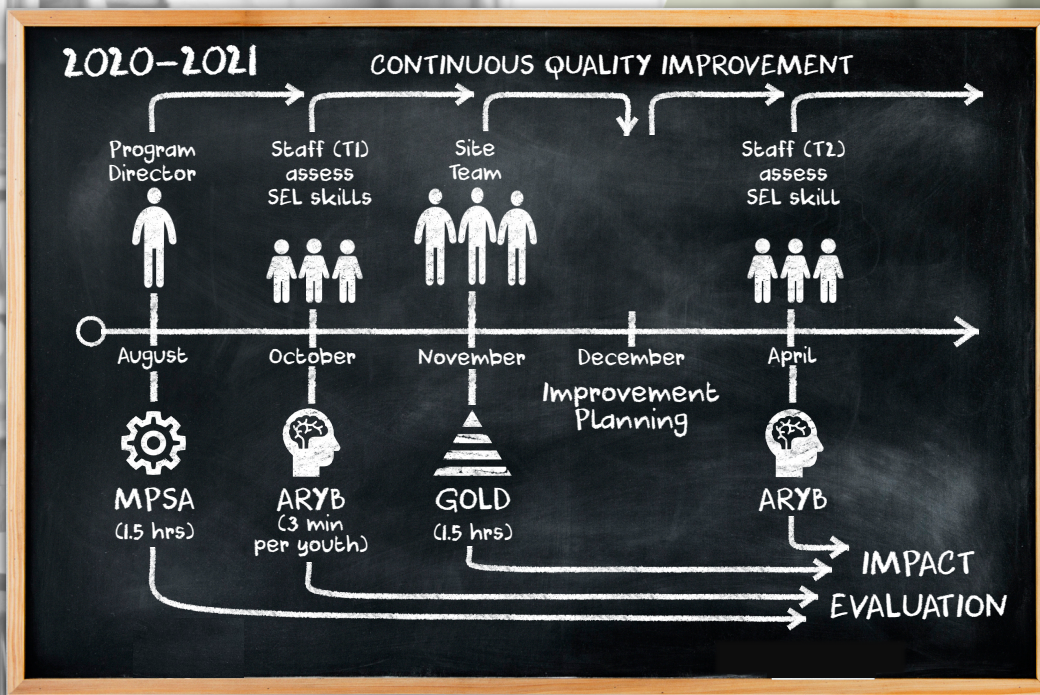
2020–2021

CONTINUOUS QUALITY IMPROVEMENT

Program Director

Staff (T1) assess SEL skills

Site Team

Staff (T2) assess SEL skill

August

October

November

December

April

Improvement Planning

MPSA (1.5 hrs)

ARYB (3 min per youth)

GOLD (1.5 hrs)

ARYB

IMPACT EVALUATION